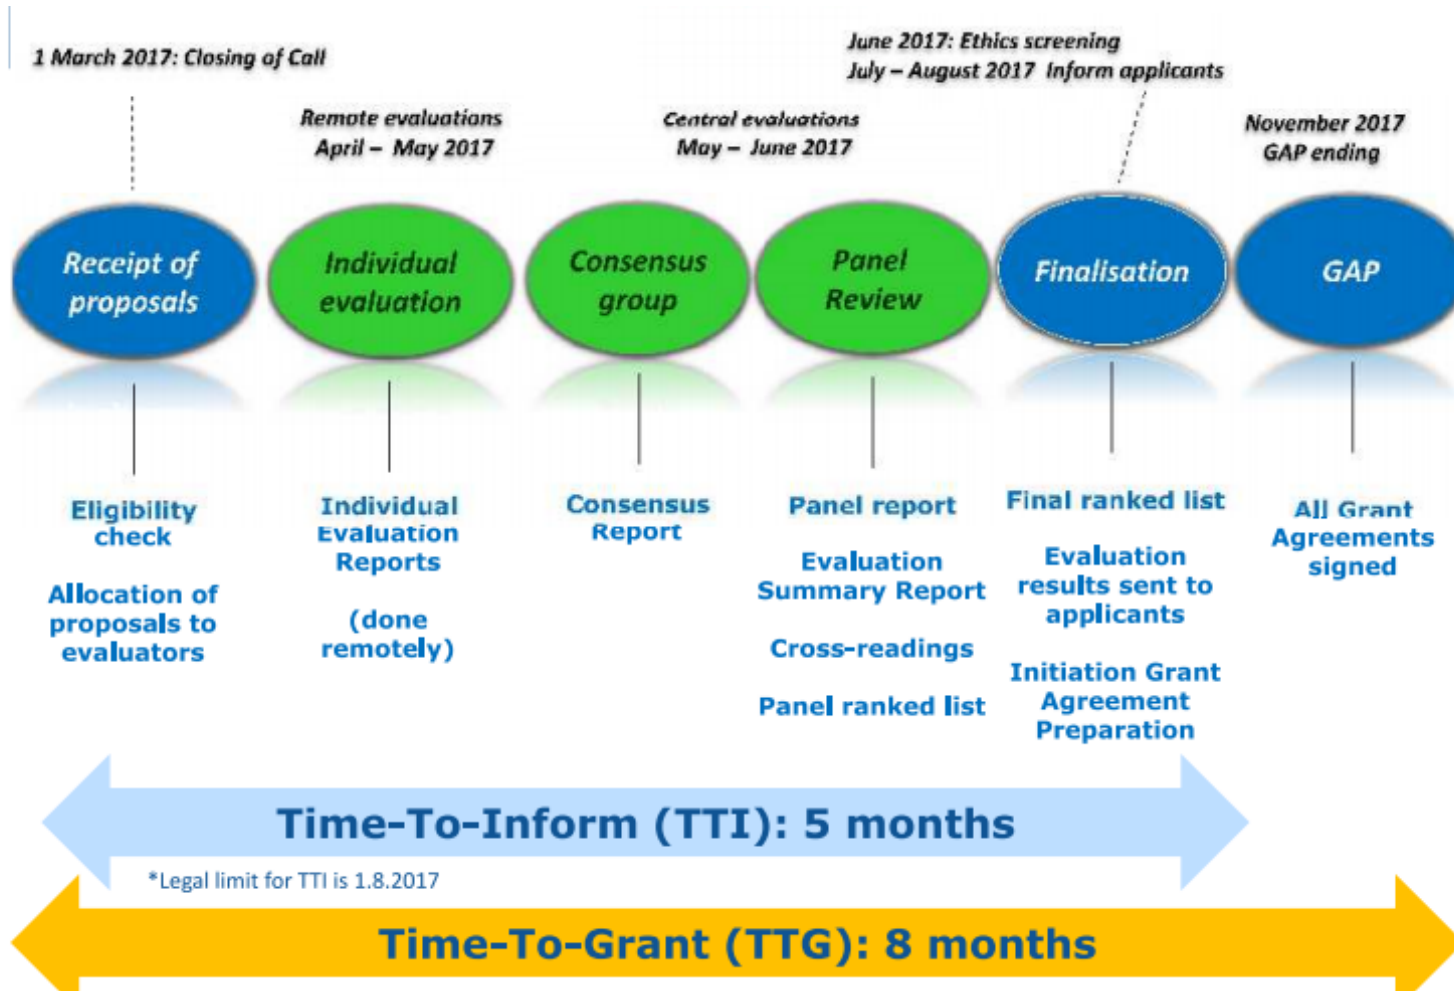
1 March 2017: Closing of Call

Remote evaluations
April – May 2017

Central evaluations
May – June 2017

June 2017: Ethics screening
July – August 2017 Inform applicants

November 2017
GAP ending

Receipt of proposals

Individual evaluation

Consensus group

Panel Review

Finalisation

GAP

Eligibility check

Allocation of proposals to evaluators

Individual Evaluation Reports

(done remotely)

Consensus Report

Panel report

Evaluation Summary Report

Cross-readings

Panel ranked list

Final ranked list

Evaluation results sent to applicants

Initiation Grant Agreement Preparation

All Grant Agreements signed

Time-To-Inform (TTI): 5 months

*Legal limit for TTI is 1.8.2017

Time-To-Grant (TTG): 8 months